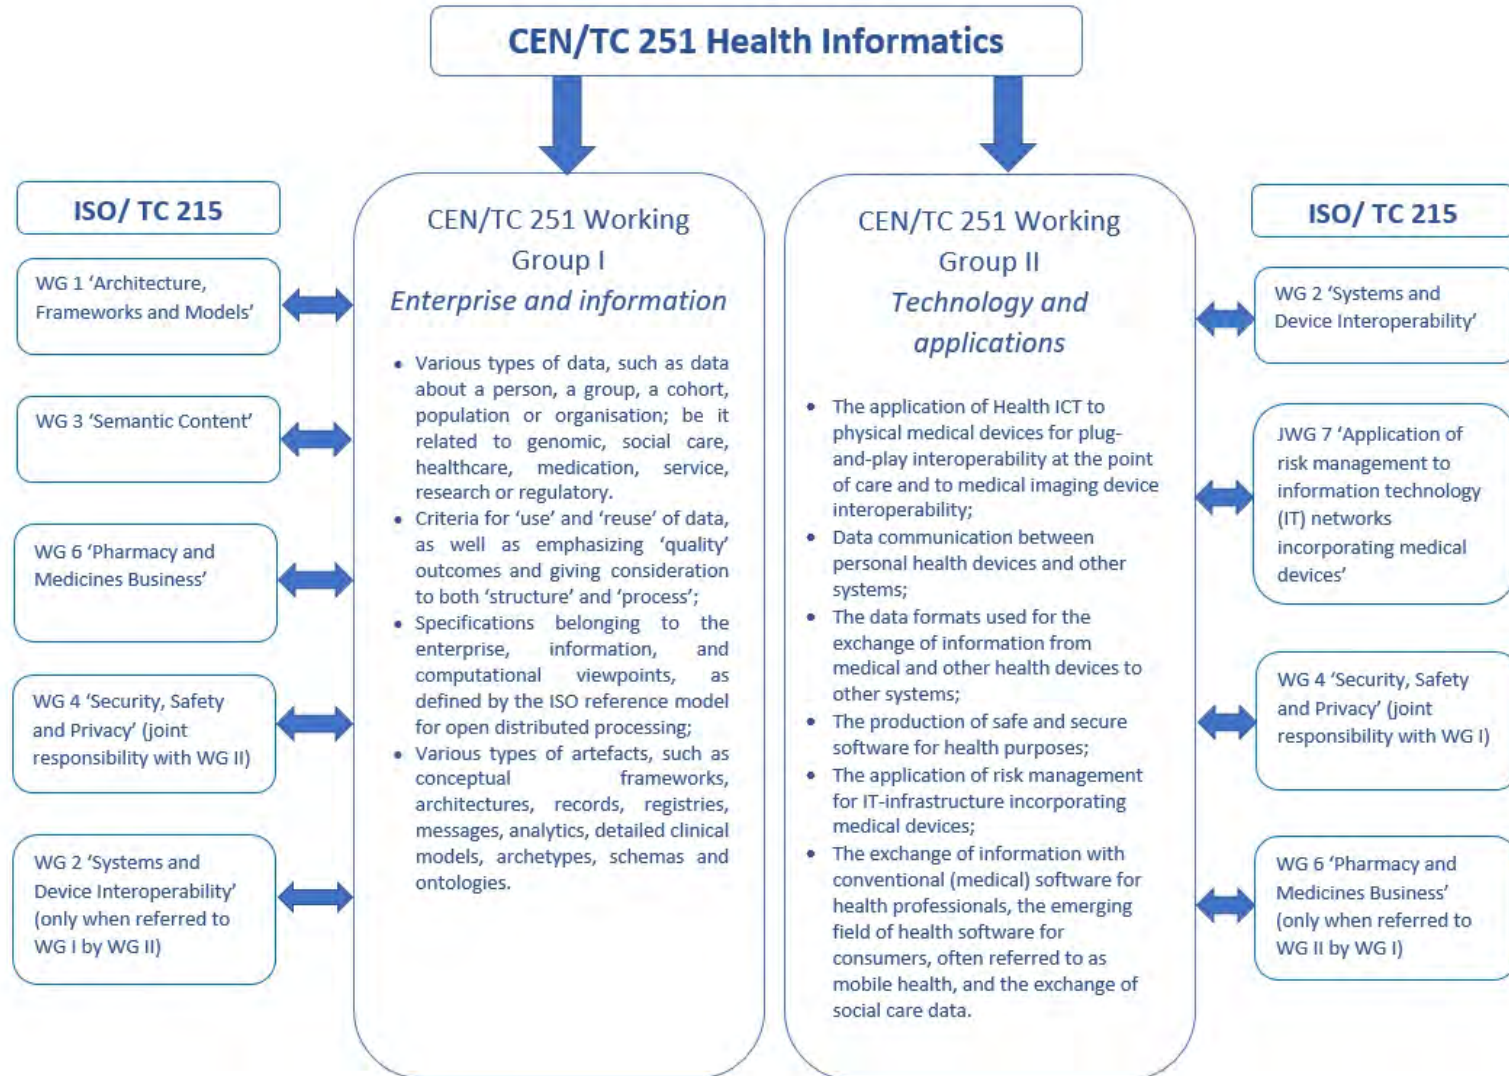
CEN/TC 251 Health Informatics

ISO/ TC 215

WG 1 ‘Architecture, Frameworks and Models’

WG 3 ‘Semantic Content’

WG 6 ‘Pharmacy and Medicines Business’

WG 4 ‘Security, Safety and Privacy’ (joint responsibility with WG II)

WG 2 ‘Systems and Device Interoperability’ (only when referred to WG I by WG II)

CEN/TC 251 Working Group I
*Enterprise and information*

- Various types of data, such as data about a person, a group, a cohort, population or organisation; be it related to genomic, social care, healthcare, medication, service, research or regulatory.
- Criteria for ‘use’ and ‘reuse’ of data, as well as emphasizing ‘quality’ outcomes and giving consideration to both ‘structure’ and ‘process’;
- Specifications belonging to the enterprise, information, and computational viewpoints, as defined by the ISO reference model for open distributed processing;
- Various types of artefacts, such as conceptual frameworks, architectures, records, registries, messages, analytics, detailed clinical models, archetypes, schemas and ontologies.

CEN/TC 251 Working Group II
*Technology and applications*

- The application of Health ICT to physical medical devices for plug-and-play interoperability at the point of care and to medical imaging device interoperability;
- Data communication between personal health devices and other systems;
- The data formats used for the exchange of information from medical and other health devices to other systems;
- The production of safe and secure software for health purposes;
- The application of risk management for IT-infrastructure incorporating medical devices;
- The exchange of information with conventional (medical) software for health professionals, the emerging field of health software for consumers, often referred to as mobile health, and the exchange of social care data.

ISO/ TC 215

WG 2 ‘Systems and Device Interoperability’

JWG 7 ‘Application of risk management to information technology (IT) networks incorporating medical devices’

WG 4 ‘Security, Safety and Privacy’ (joint responsibility with WG I)

WG 6 ‘Pharmacy and Medicines Business’ (only when referred to WG II by WG I)